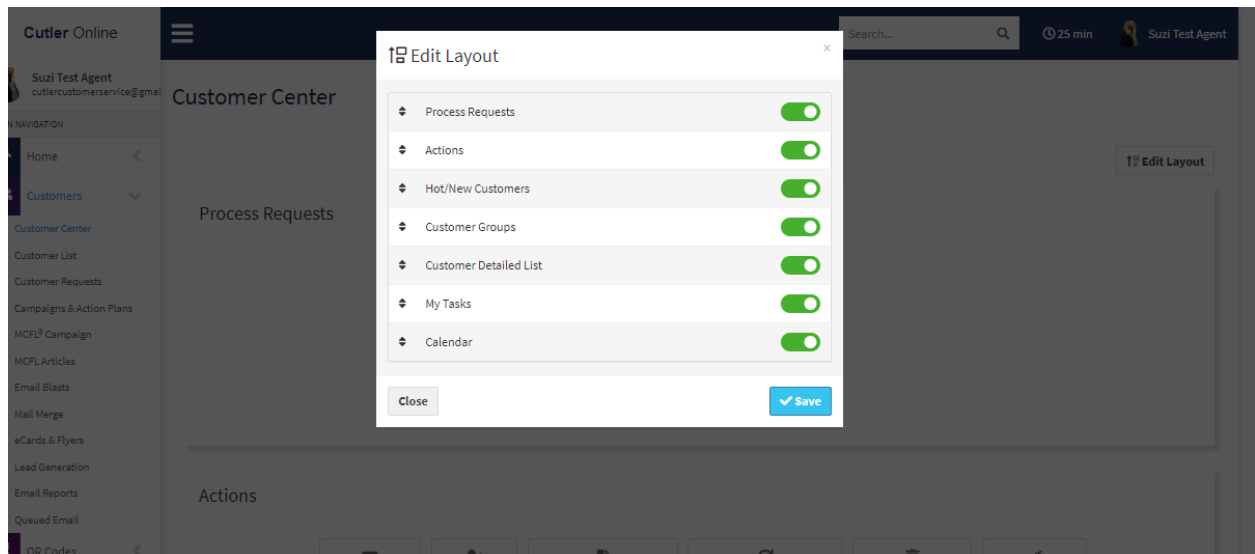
Cutler Online

Search...

25 min

Suzi Test Agent

Suzi Test Agent
cutiercustomerservice@gmai

N NAVIGATION

Home

Customers

Customer Center
Customer List
Customer Requests
Campaigns & Action Plans
MCFL® Campaign
MCFL Articles
Email Blasts
Mail Merge
eCards & Flyers
Lead Generation
Email Reports
Queued Email
QR Codes

Customer Center

Edit Layout

Process Requests

Actions

Edit Layout

×

Process Requests
Actions
Hot/New Customers
Customer Groups
Customer Detailed List
My Tasks
Calendar

Close

Save